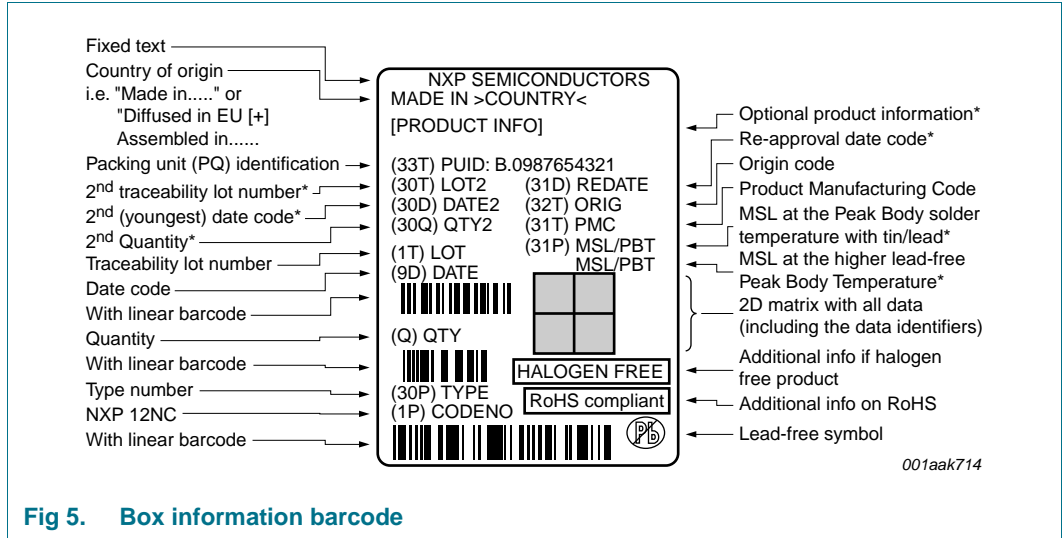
Fixed text
Country of origin
i.e. "Made in....." or
"Diffused in EU [+]
Assembled in......
Packing unit (PQ) identification
2$^{nd}$ traceability lot number*
2$^{nd}$ (youngest) date code*
2$^{nd}$ Quantity*
Traceability lot number
Date code
With linear barcode
Quantity
With linear barcode
Type number
NXP 12NC
With linear barcode

NXP SEMICONDUCTORS
MADE IN >COUNTRY<
[PRODUCT INFO]
(33T) PUID: B.0987654321
(30T) LOT2
(31D) REDATE
(30D) DATE2
(32T) ORIG
(30Q) QTY2
(31T) PMC
(1T) LOT
(31P) MSL/PBT
MSL/PBT
(9D) DATE
(Q) QTY
HALOGEN FREE
(30P) TYPE
(1P) CODENO
RoHS compliant
Pb

Optional product information*
Re-approval date code*
Origin code
Product Manufacturing Code
MSL at the Peak Body solder temperature with tin/lead*
MSL at the higher lead-free Peak Body Temperature*
2D matrix with all data (including the data identifiers)
Additional info if halogen free product
Additional info on RoHS
Lead-free symbol

001aak714

Fig 5. Box information barcode